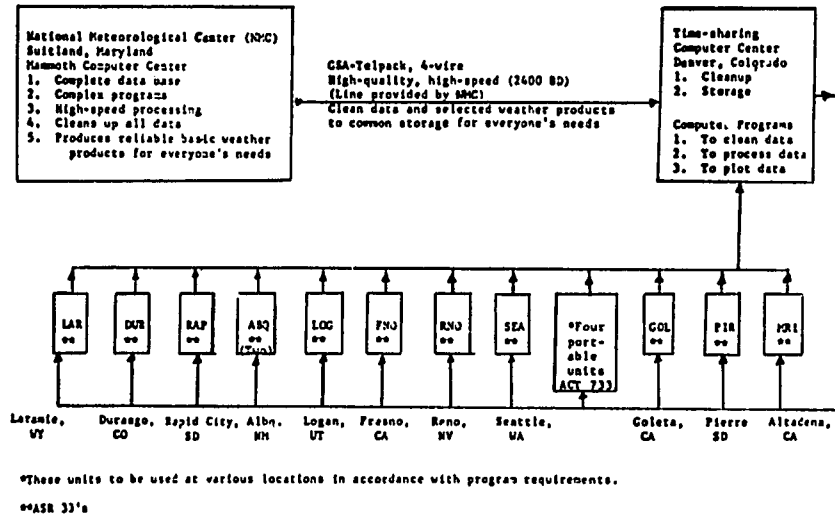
National Meteorological Center (NMC)
Suitland, Maryland
Mammoth Computer Center
1. Complete data base
2. Complex programs
3. High-speed processing
4. Cleans up all data
5. Produces reliable basic weather products for everyone's needs

GSA-Telpack, 4-wire
High-quality, high-speed (2400 BD)
(Line provided by NMC)
Clean data and selected weather products to common storage for everyone's needs

Time-sharing
Computer Center
Denver, Colorado
1. Cleanup
2. Storage

Computer Programs
1. To clean data
2. To process data
3. To plot data

LAR
**

DUR
**

RAP
**

ABQ
**
(Two)

LOG
**

FNO
**

RNO
**

SEA
**

*Four portable units ACT 733

GOL
**

PIR
**

MRI
**

Laramie, WY

Durango, CO

Rapid City, SD

Albq., NM

Logan, UT

Fresno, CA

Reno, NV

Seattle, WA

Goleta, CA

Pierre SD

Altadena, CA

*These units to be used at various locations in accordance with program requirements.

**ASR 33's